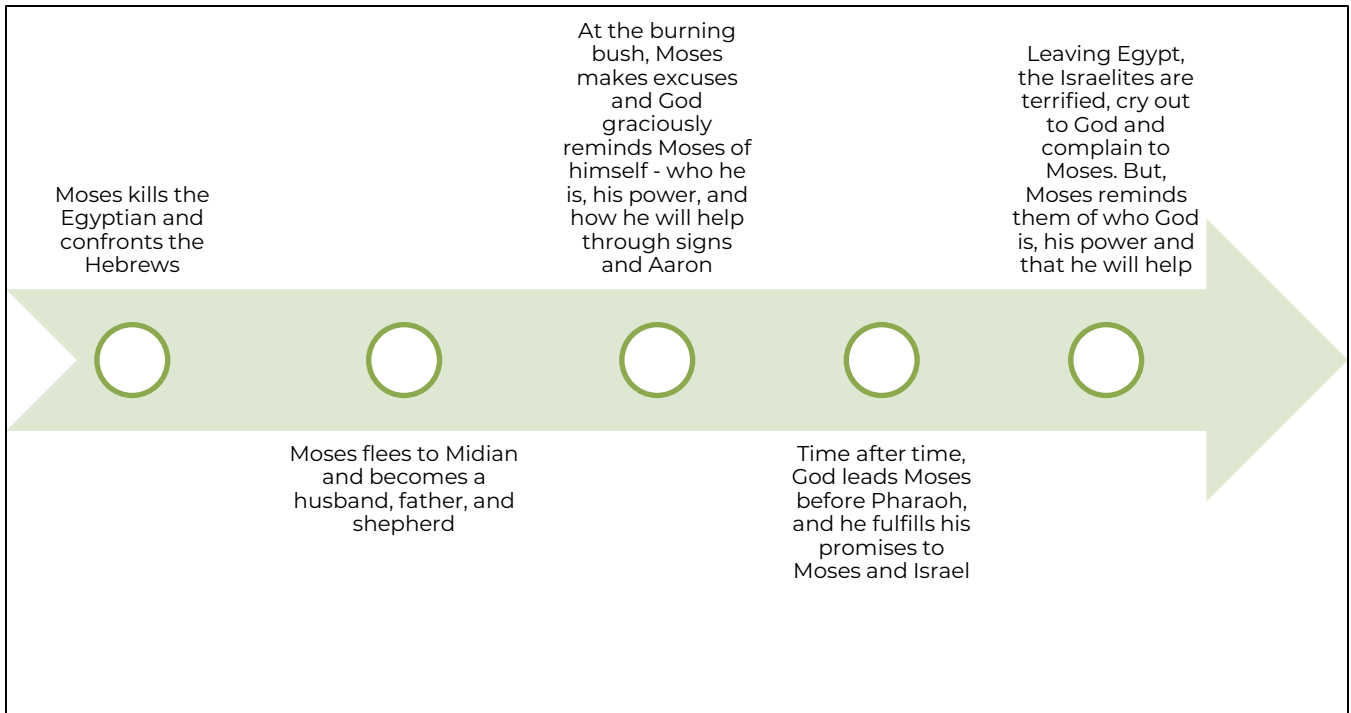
Moses kills the Egyptian and confronts the Hebrews

Moses flees to Midian and becomes a husband, father, and shepherd

At the burning bush, Moses makes excuses and God graciously reminds Moses of himself - who he is, his power, and how he will help through signs and Aaron

Time after time, God leads Moses before Pharaoh, and he fulfills his promises to Moses and Israel

Leaving Egypt, the Israelites are terrified, cry out to God and complain to Moses. But, Moses reminds them of who God is, his power and that he will help